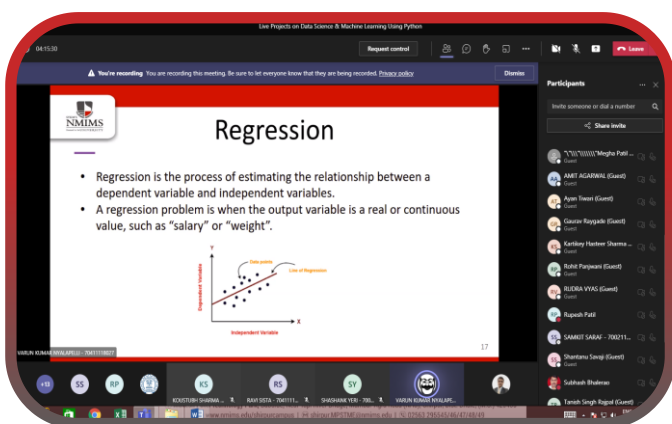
Live Projects on Data Science & Machine Learning Using Python

04:15:30

Request control

Leave

You're recording You are recording this meeting. Be sure to let everyone know that they are being recorded. Privacy policy

Dismiss

Participants

Invite someone or dial a number

Share invite

NMIMS

Regression

• Regression is the process of estimating the relationship between a dependent variable and independent variables.
• A regression problem is when the output variable is a real or continuous value, such as "salary" or "weight".

Y

Data points

Line of Regression

Dependent Variable

X

Independent Variable

17

VARUN KUMAR NYALAPELLI - 70411118027

"\"\\\"\\\\\\\"Megha Patil
Guest

AMIT AGARWAL (Guest)
Guest

Ayan Tiwari (Guest)
Guest

Gaurav Raygade (Guest)
Guest

Kartikey Hasteer Sharma ...
Guest

Rohit Panjwani (Guest)
Guest

RUDRA VYAS (Guest)
Guest

Rupesh Patil

SAMKIT SARAF - 700211...
Guest

Shantanu Savaji (Guest)
Guest

Subhash Bhalerao

Tanish Singh Rajpal (Guest)
Guest

+13

SS

RP

KS

RS

SY

KOUSTUBH SHARMA ...

RAVI SISTA - 7041111...

SHASHANK YERI - 700...

VARUN KUMAR NYALAPE...

www.nmims.edu/shirpurcampus | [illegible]